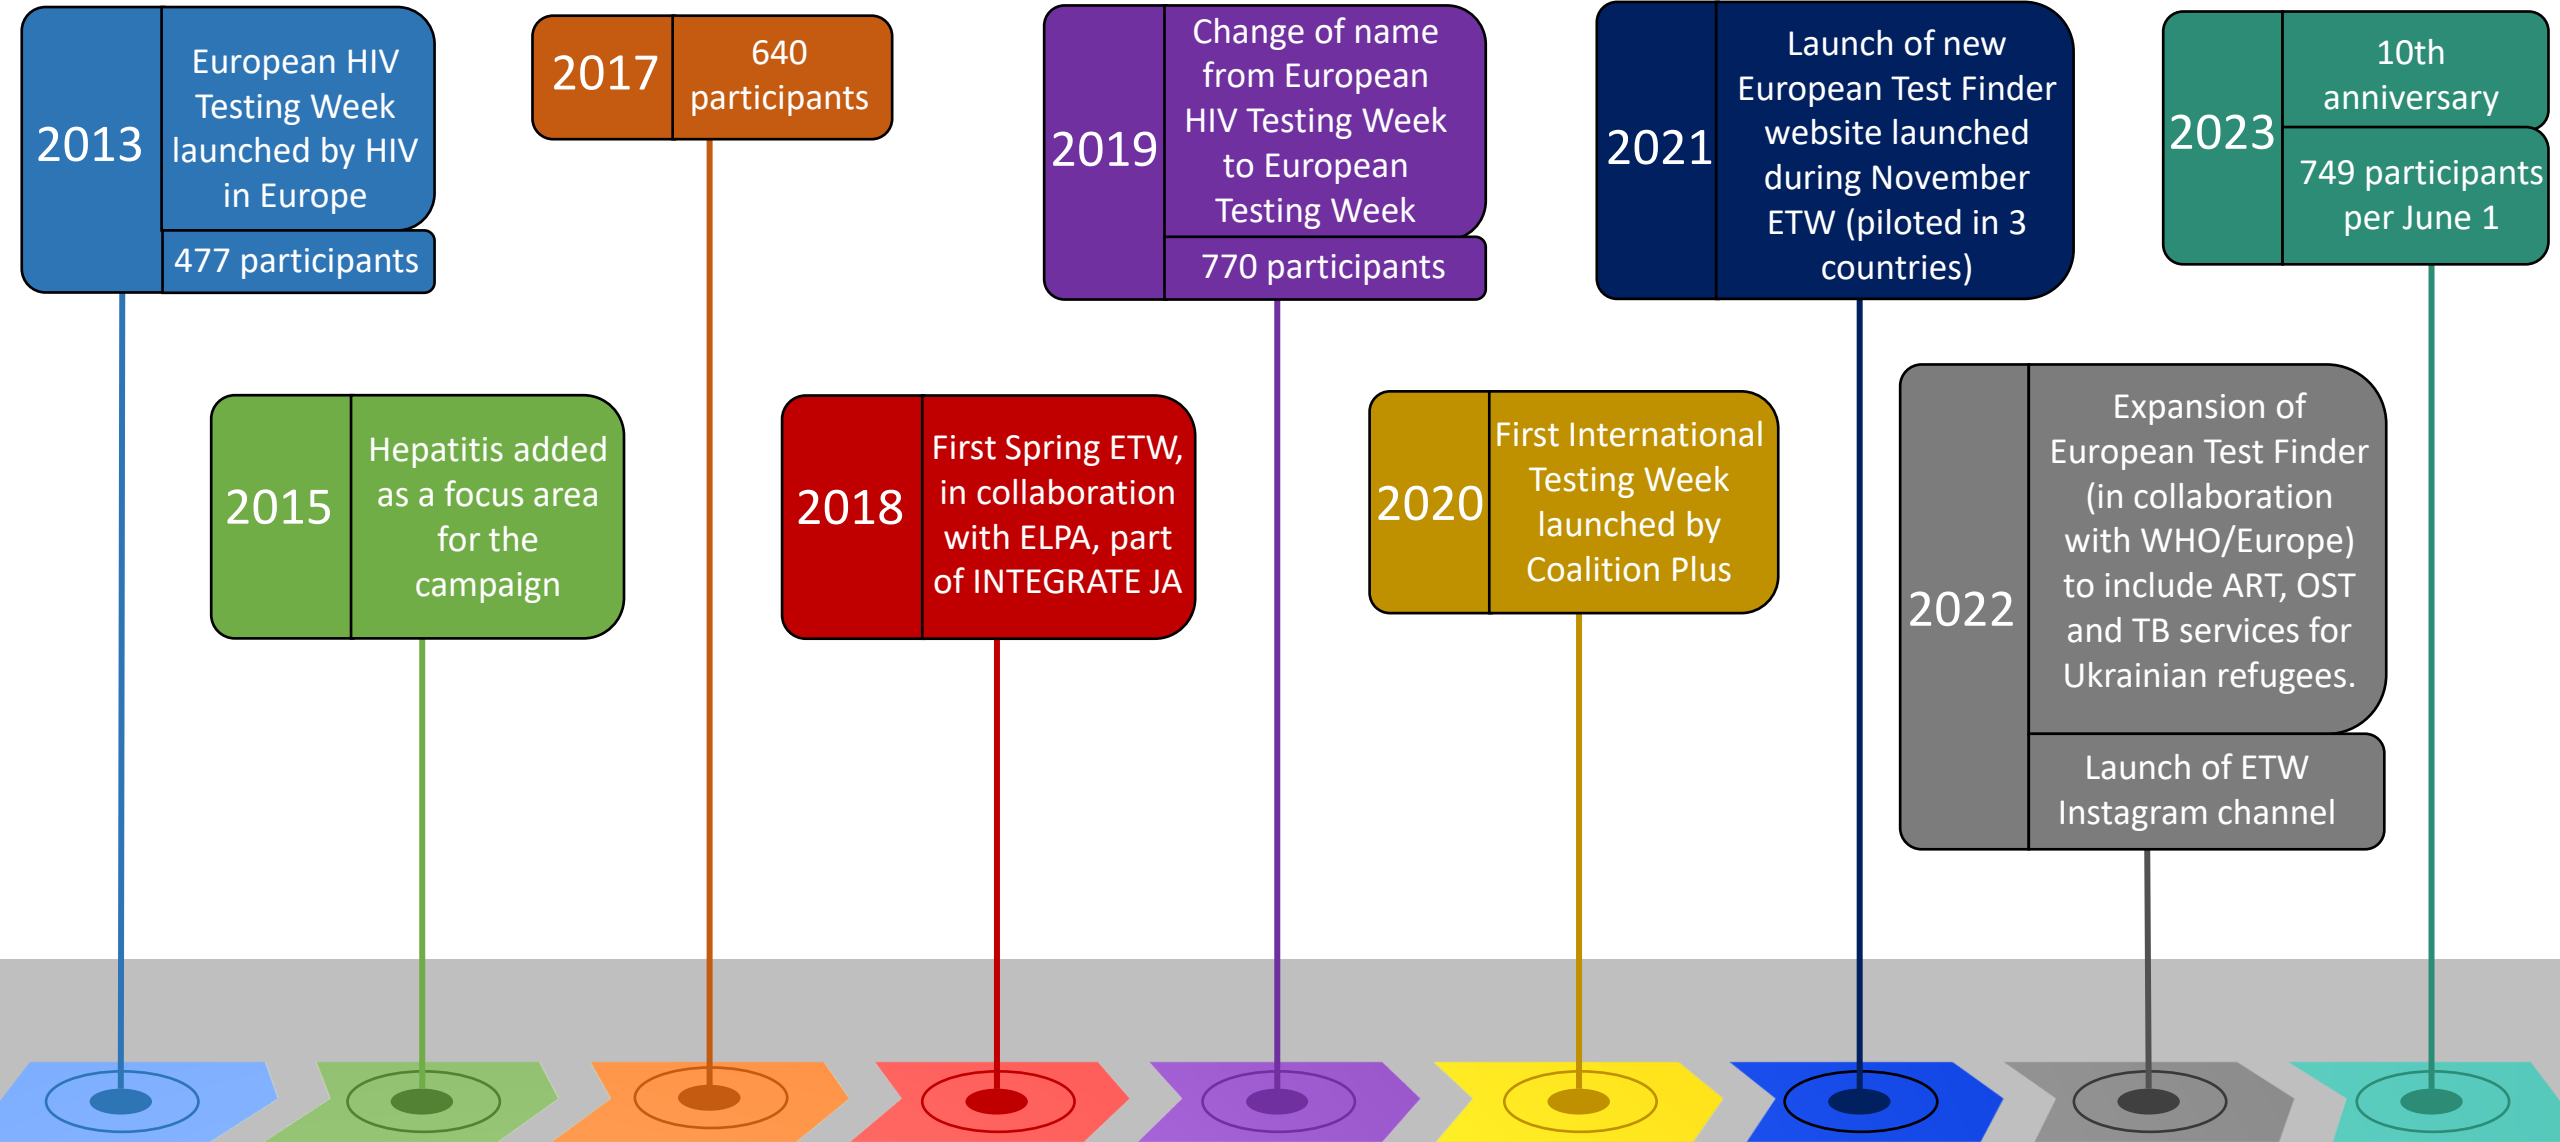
2013 European HIV Testing Week launched by HIV in Europe

477 participants

2017 640 participants

2019 Change of name from European HIV Testing Week to European Testing Week

770 participants

2021 Launch of new European Test Finder website launched during November ETW (piloted in 3 countries)

2023 10th anniversary

749 participants per June 1

2015 Hepatitis added as a focus area for the campaign

2018 First Spring ETW, in collaboration with ELPA, part of INTEGRATE JA

2020 First International Testing Week launched by Coalition Plus

2022 Expansion of European Test Finder (in collaboration with WHO/Europe) to include ART, OST and TB services for Ukrainian refugees.

Launch of ETW Instagram channel